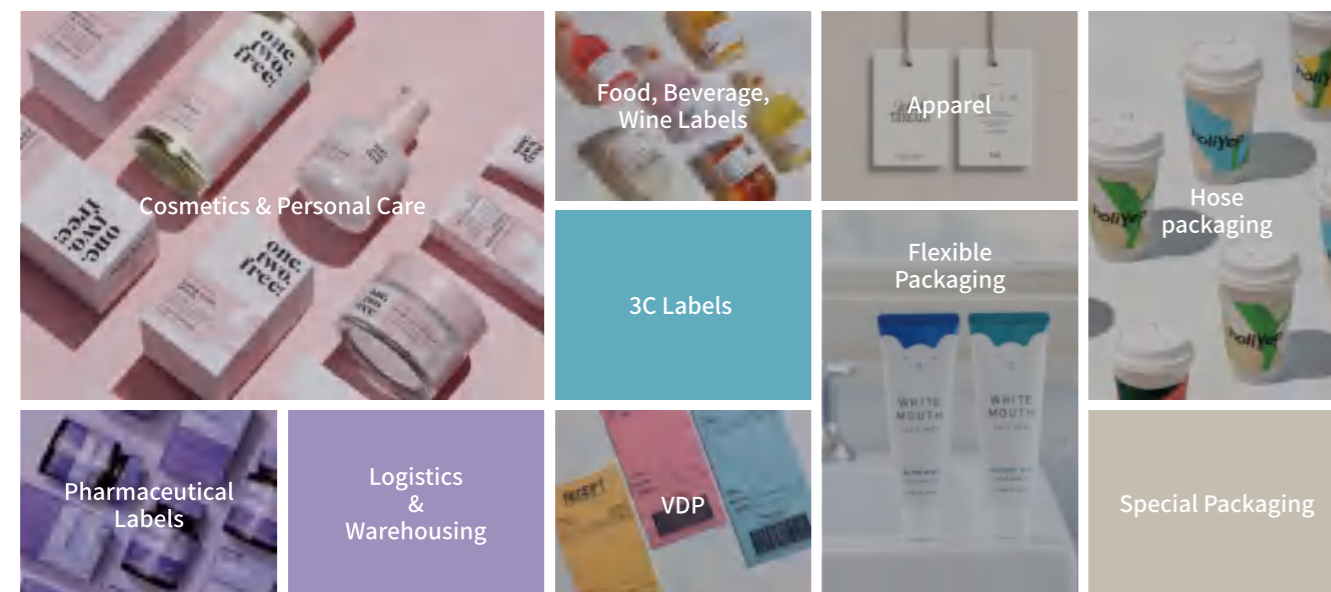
Cosmetics & Personal Care

Food, Beverage, Wine Labels

Apparel

Hose packaging

3C Labels

Flexible Packaging

Pharmaceutical Labels

Logistics & Warehousing

VDP

Special Packaging

one. two. free!

one. two. free!

one. two. free!

WHITE MOUTH

WHITE MOUTH

holiYo!

holiYo!

holiYo!

RECEIPT